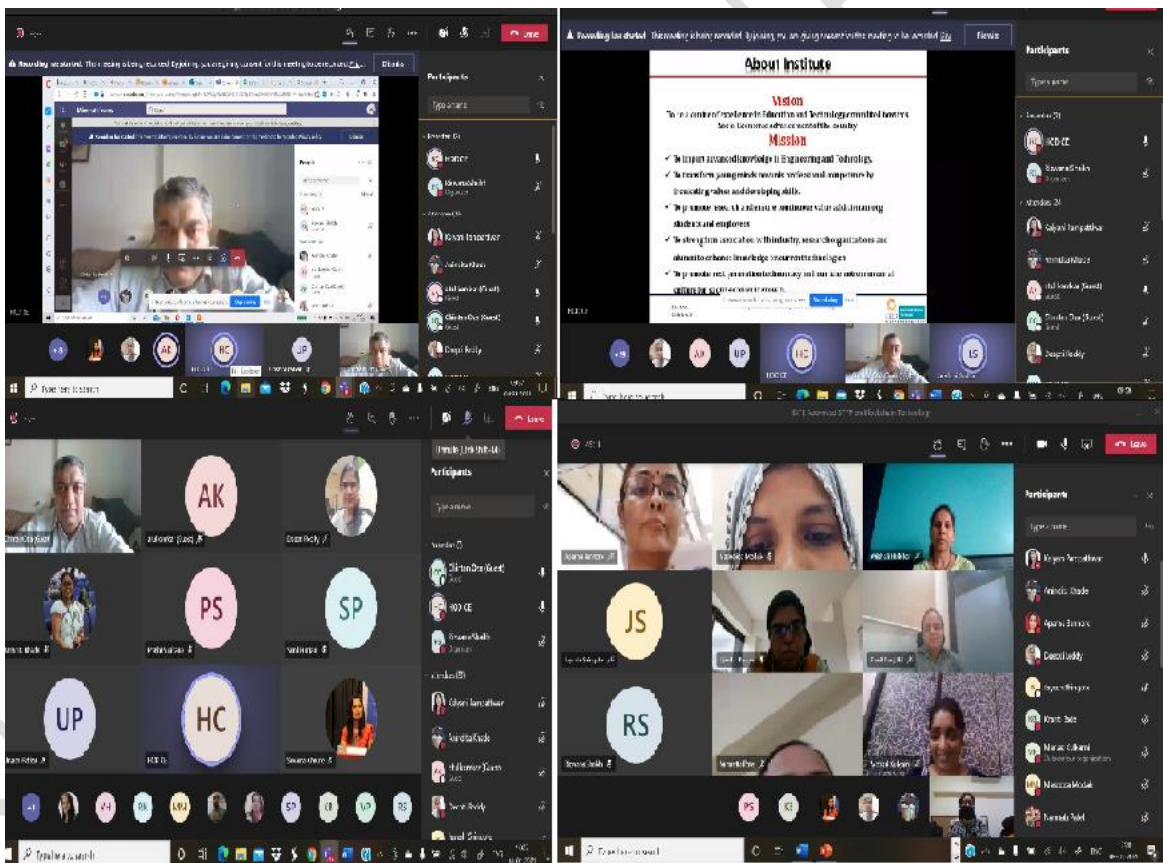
Leave

Participants

Type a name

AK

HC

UP

About Institute

Vision

Mission

Participants

Type a name

HOD CE

Kalyani Tampatthwar

Deepti Reddy

LS

Type here to search

Leave

Participants

AK

PS

SP

UP

HC

HOD CE

Kalyani Tampatthwar

Deepti Reddy

Type here to search

Leave

Participants

Type a name

JS

RS

PS

Kalyani Tampatthwar

Anindita Khade

Aparna Bannore

Deepti Reddy

Manasi Kulkarni

Meenakshi Modak

Type here to search